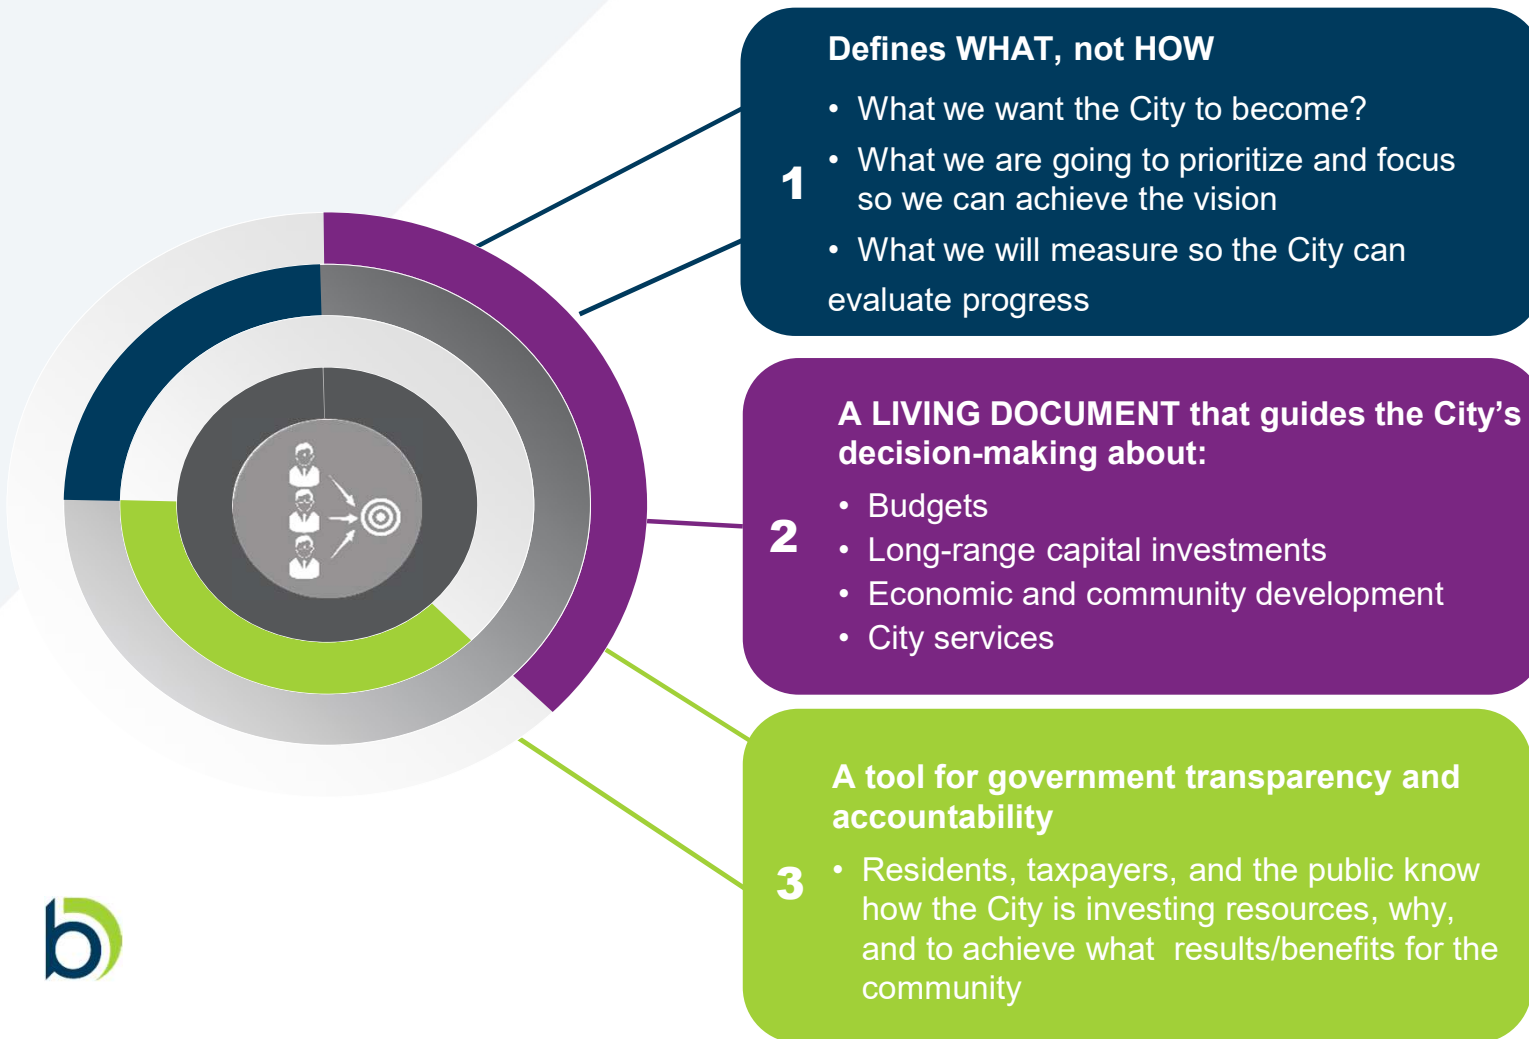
1

Defines WHAT, not HOW

- What we want the City to become?
- What we are going to prioritize and focus so we can achieve the vision
- What we will measure so the City can

evaluate progress

2

A LIVING DOCUMENT that guides the City's decision-making about:

- Budgets
- Long-range capital investments
- Economic and community development
- City services

3

A tool for government transparency and accountability

- Residents, taxpayers, and the public know how the City is investing resources, why, and to achieve what results/benefits for the community